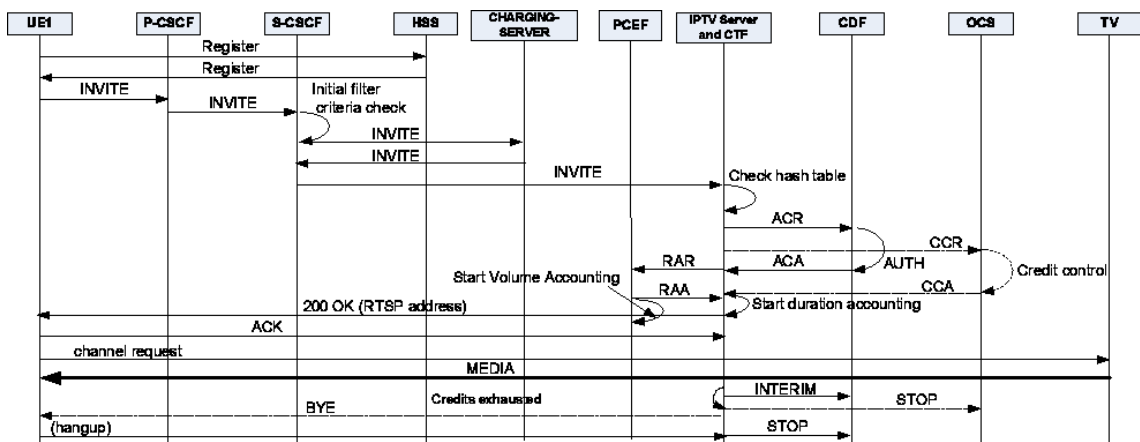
UE1
P-CSCF
S-CSCF
HSS
CHARGING-SERVER
PCEF
IPTV Server and CTF
CDF
OCS
TV

Register
Register
INVITE
INVITE
Initial filter criteria check
INVITE
INVITE
INVITE
Check hash table
ACR
CCR
RAR
ACA
AUTH
Credit control
Start Volume Accounting
RAA
CCA
200 OK (RTSP address)
Start duration accounting
ACK
channel request
MEDIA
INTERIM
Credits exhausted
STOP
BYE
(hangup)
STOP